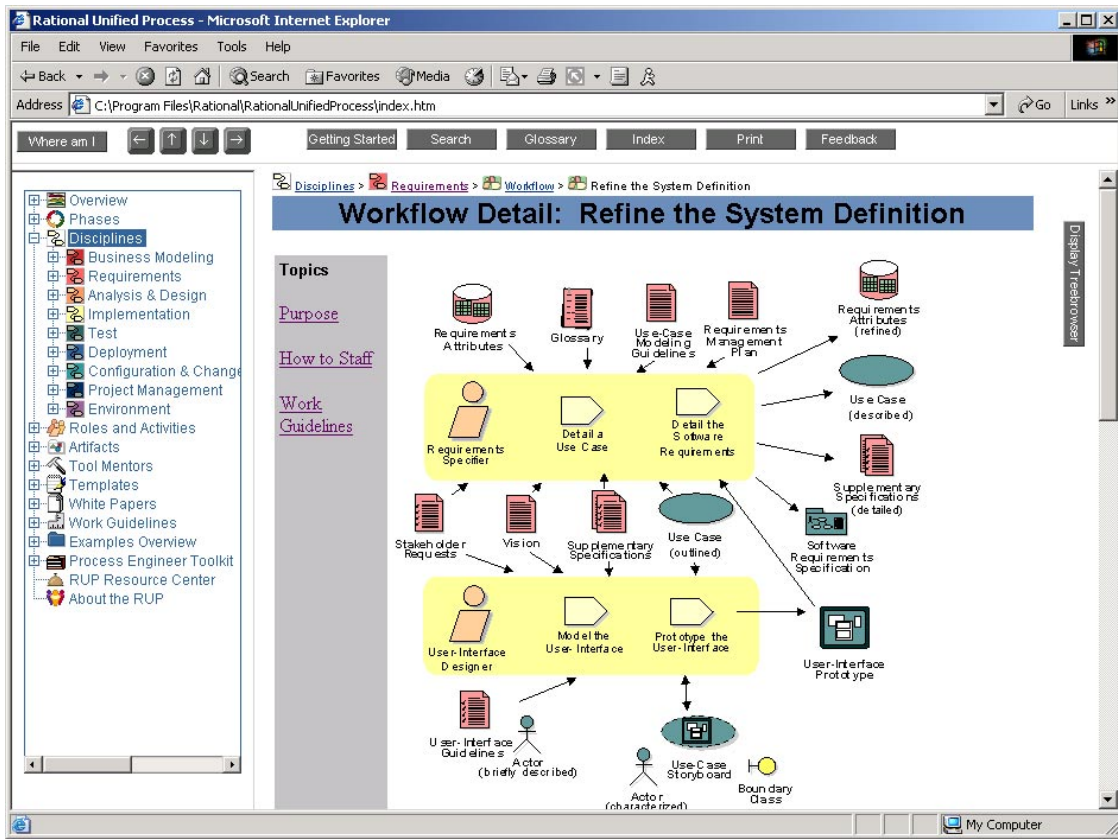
Rational Unified Process - Microsoft Internet Explorer

File Edit View Favorites Tools Help

Back Search Favorites Media

Address C:\Program Files\Rational\RationalUnifiedProcess\index.htm Go Links »

Where am I Getting Started Search Glossary Index Print Feedback

Overview
Phases
Disciplines
Business Modeling
Requirements
Analysis & Design
Implementation
Test
Deployment
Configuration & Change
Project Management
Environment
Roles and Activities
Artifacts
Tool Mentors
Templates
White Papers
Work Guidelines
Examples Overview
Process Engineer Toolkit
RUP Resource Center
About the RUP

Disciplines > Requirements > Workflow > Refine the System Definition

Workflow Detail: Refine the System Definition

Topics

Purpose

How to Staff

Work Guidelines

Requirements Attributes

Glossary

Use-Case Modeling Guidelines

Requirements Management Plan

Requirements Attributes (refined)

Use Case (described)

Requirements Specifier

Detail a Use Case

Detail the Software Requirements

Supplementary Specifications (detailed)

Software Requirements Specification

Stakeholder Requests

Vision

Supplementary Specifications

Use Case (outlined)

User-Interface Designer

Model the User-Interface

Prototype the User-Interface

User-Interface Prototype

User-Interface Guidelines

Actor (briefly described)

Use-Case Storyboard

Boundary Class

Actor (characterized)

Display Treebrowser

My Computer